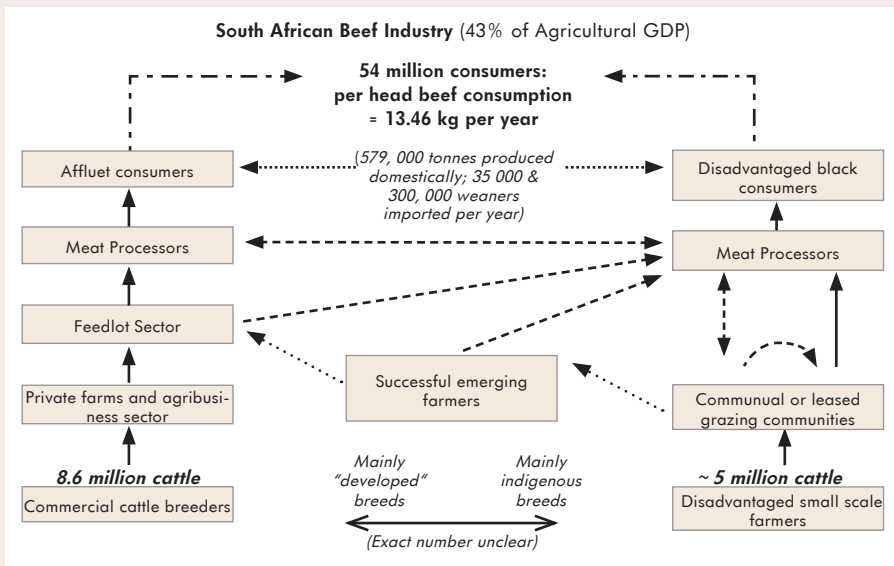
**South African Beef Industry** (43% of Agricultural GDP)

**54 million consumers: per head beef consumption = 13.46 kg per year**

Affluet consumers

(579, 000 tonnes produced domestically; 35 000 & 300, 000 weaners imported per year)

Disadvantaged black consumers

Meat Processors

Meat Processors

Feedlot Sector

Successful emerging farmers

Private farms and agribusiness sector

Communual or leased grazing communities

***8.6 million cattle***

Commercial cattle breeders

Mainly "developed" breeds

Mainly indigenous breeds

(Exact number unclear)

***~ 5 million cattle***

Disadvantaged small scale farmers